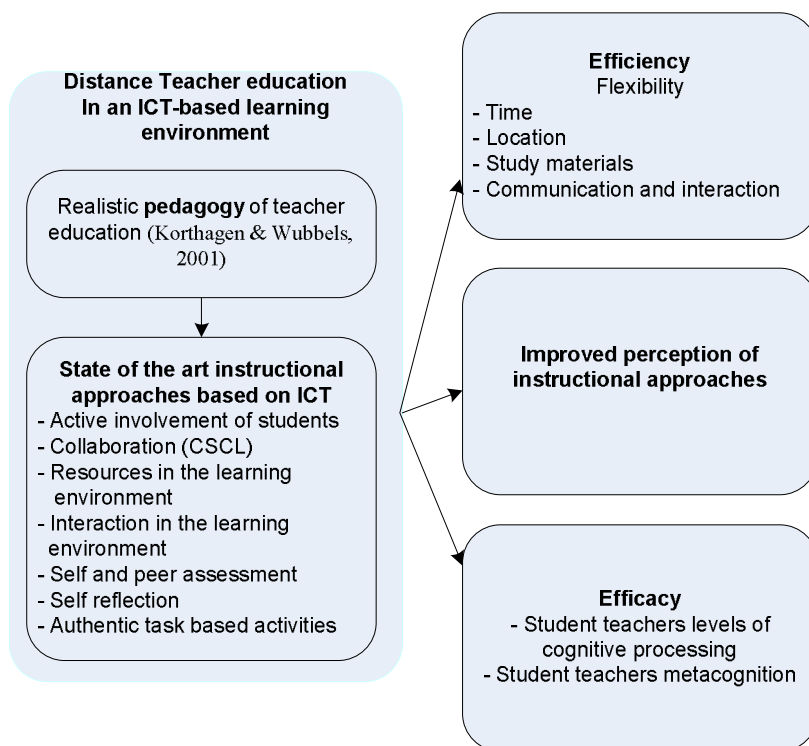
Distance Teacher education
In an ICT-based learning environment

Realistic pedagogy of teacher education (Korthagen & Wubbels, 2001)

State of the art instructional approaches based on ICT
- Active involvement of students
- Collaboration (CSCL)
- Resources in the learning environment
- Interaction in the learning environment
- Self and peer assessment
- Self reflection
- Authentic task based activities

Efficiency
Flexibility
- Time
- Location
- Study materials
- Communication and interaction

Improved perception of instructional approaches

Efficacy
- Student teachers levels of cognitive processing
- Student teachers metacognition